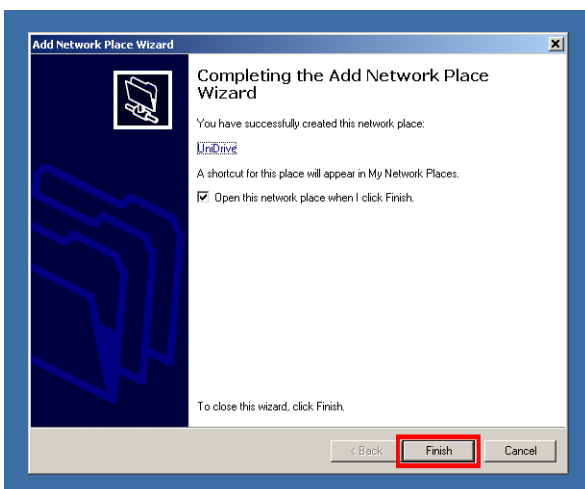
Add Network Place Wizard

Completing the Add Network Place Wizard

You have successfully created this network place:

UniDrive

A shortcut for this place will appear in My Network Places.

☑ Open this network place when I click Finish.

To close this wizard, click Finish.

< Back

Finish

Cancel